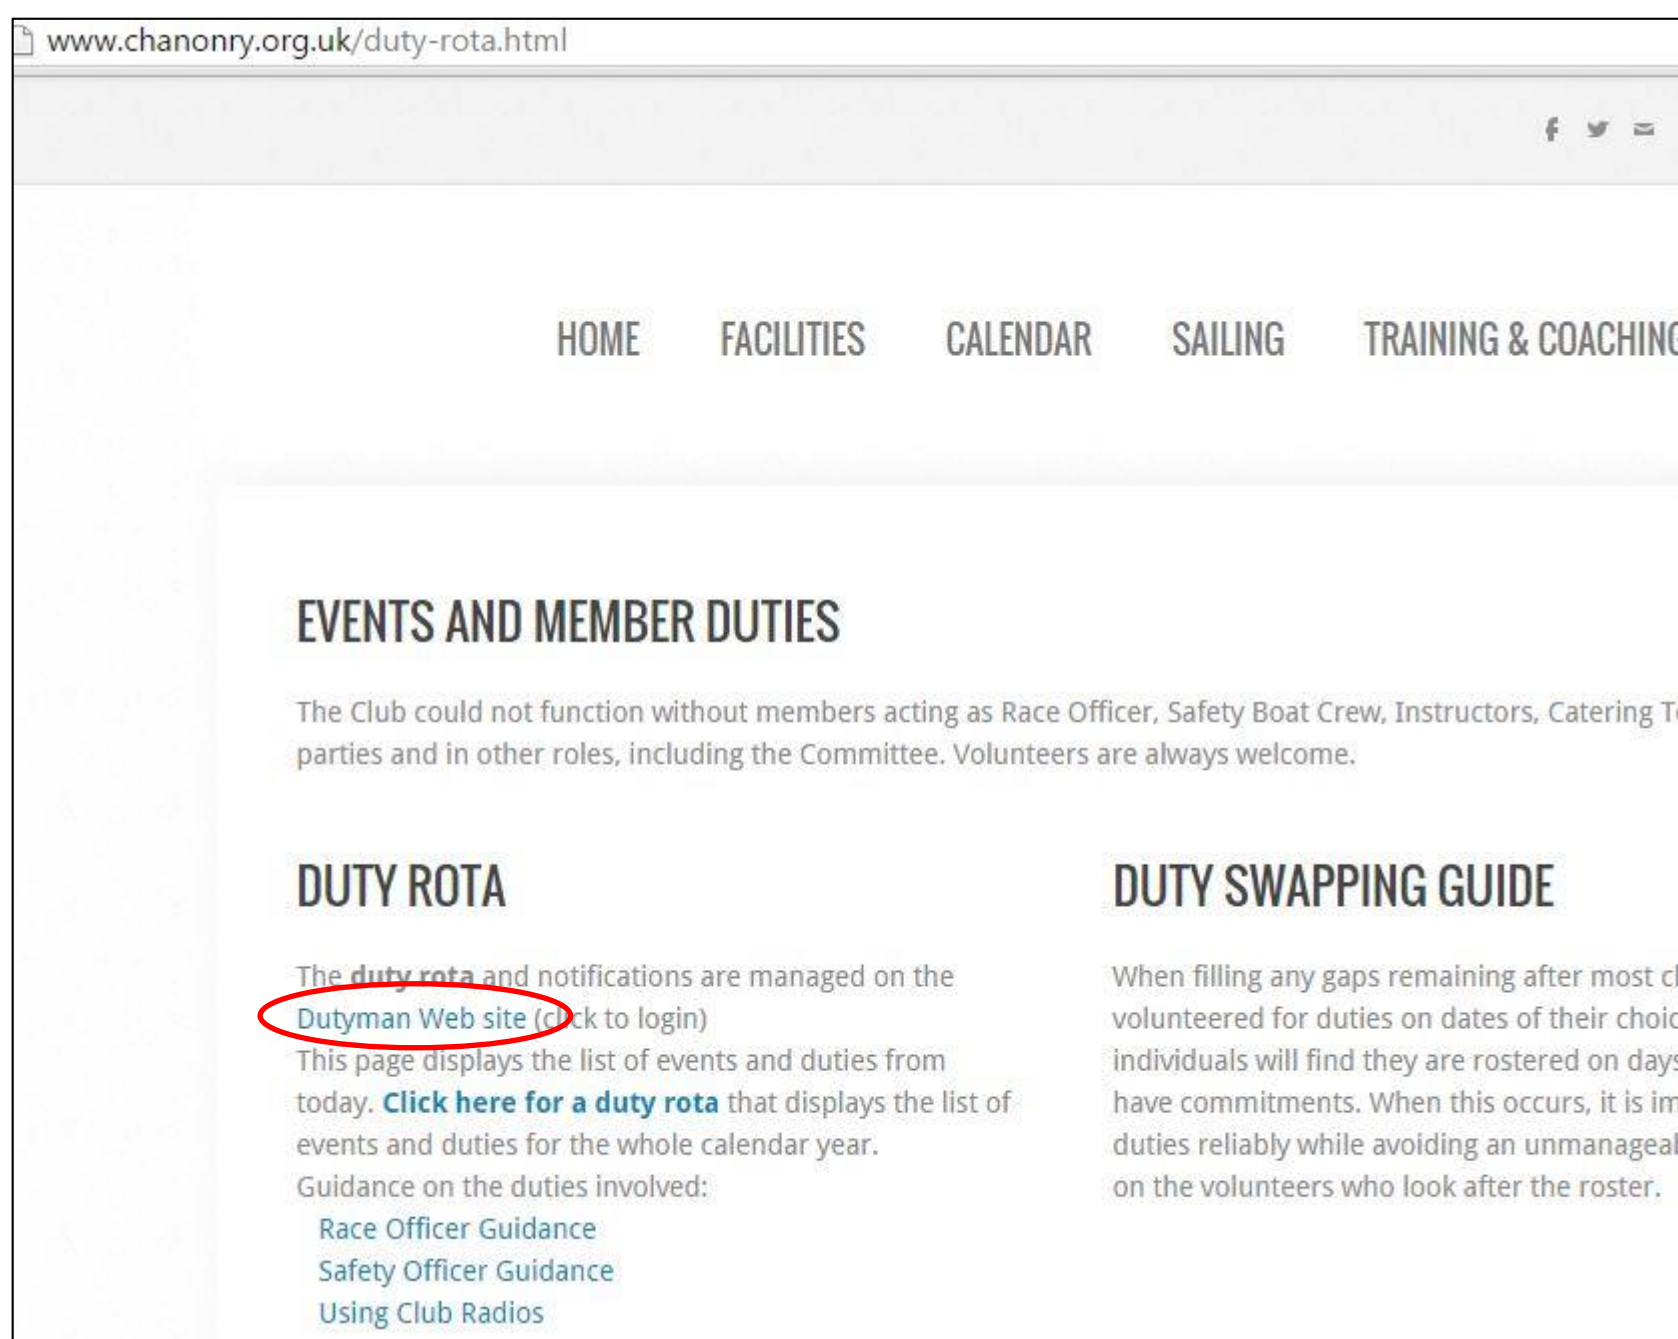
www.chanonry.org.uk/duty-rota.html

HOME FACILITIES CALENDAR SAILING TRAINING & COACHING

EVENTS AND MEMBER DUTIES

The Club could not function without members acting as Race Officer, Safety Boat Crew, Instructors, Catering T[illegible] parties and in other roles, including the Committee. Volunteers are always welcome.

DUTY ROTA

The duty rota and notifications are managed on the Dutyman Web site (click to login)
This page displays the list of events and duties from today. Click here for a duty rota that displays the list of events and duties for the whole calendar year.
Guidance on the duties involved:
Race Officer Guidance
Safety Officer Guidance
Using Club Radios

DUTY SWAPPING GUIDE

When filling any gaps remaining after most c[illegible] volunteered for duties on dates of their choic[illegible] individuals will find they are rostered on days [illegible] have commitments. When this occurs, it is im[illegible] duties reliably while avoiding an unmanageal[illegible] on the volunteers who look after the roster.